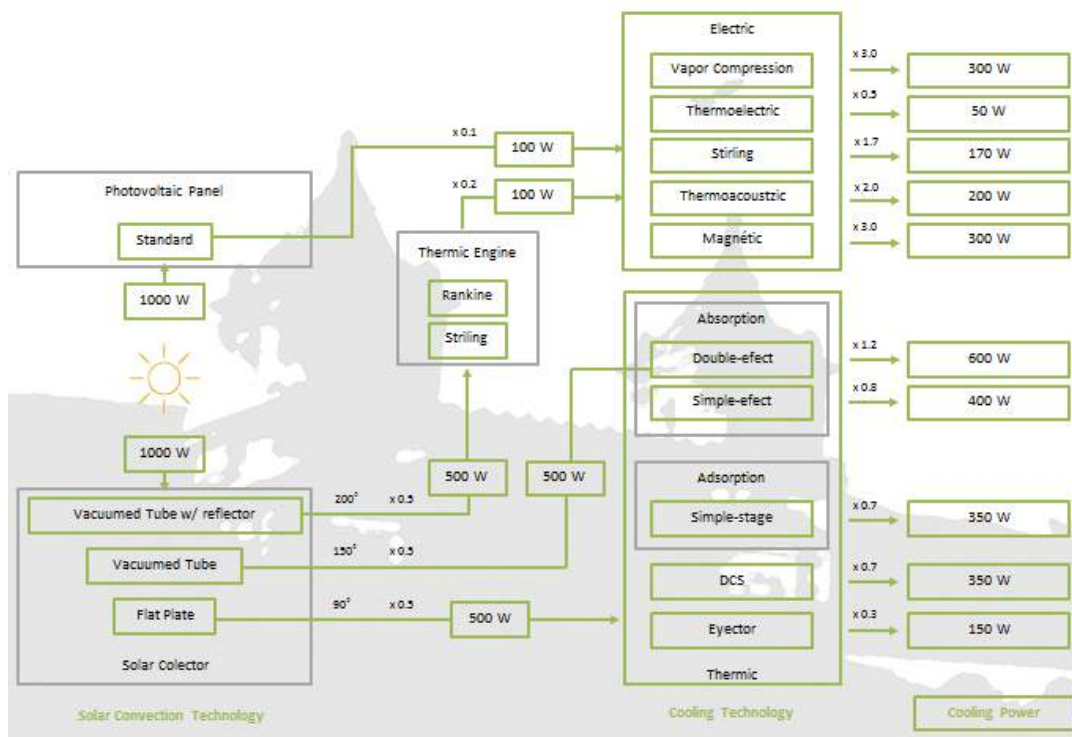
Electric

Vapor Compression

Thermoelectric

Stirling

Thermoacoustzic

Magnétic

x 3.0

300 W

x 0.5

50 W

x 1.7

170 W

x 2.0

200 W

x 3.0

300 W

x 0.1

100 W

x 0.2

100 W

Photovoltaic Panel

Standard

1000 W

Thermic Engine

Rankine

Striling

Absorption

Double-efect

Simple-efect

x 1.2

600 W

x 0.8

400 W

1000 W

500 W

500 W

Adsorption

Simple-stage

x 0.7

350 W

Vacuumed Tube w/ reflector

$200^{o}$ x 0.5

Vacuumed Tube

$150^{o}$ x 0.5

Flat Plate

$90^{o}$ x 0.5

500 W

DCS

x 0.7

350 W

Eyector

x 0.3

150 W

Solar Colector

Thermic

Solar Convection Technology

Cooling Technology

Cooling Power